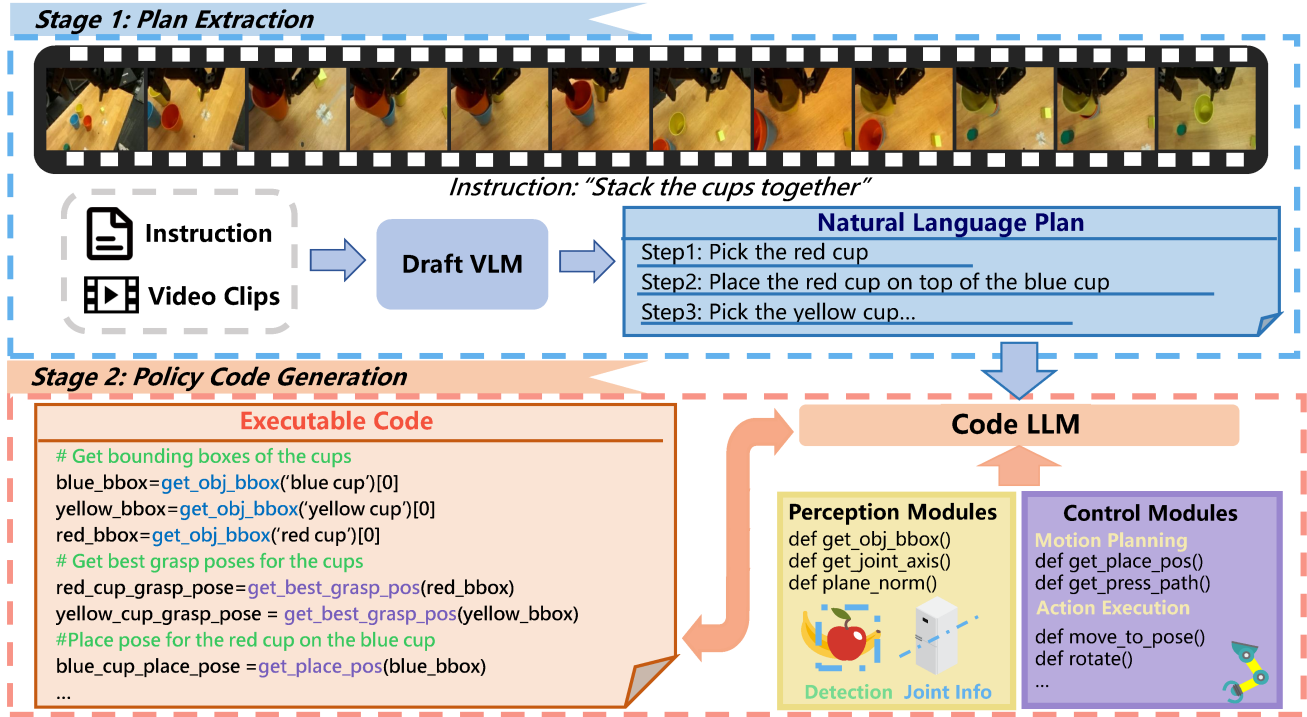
Stage 1: Plan Extraction

Instruction: "Stack the cups together"

Instruction

Video Clips

Draft VLM

Natural Language Plan
Step1: Pick the red cup
Step2: Place the red cup on top of the blue cup
Step3: Pick the yellow cup...

Stage 2: Policy Code Generation

Executable Code
# Get bounding boxes of the cups
blue_bbox=get_obj_bbox('blue cup')[0]
yellow_bbox=get_obj_bbox('yellow cup')[0]
red_bbox=get_obj_bbox('red cup')[0]
# Get best grasp poses for the cups
red_cup_grasp_pose=get_best_grasp_pos(red_bbox)
yellow_cup_grasp_pose = get_best_grasp_pos(yellow_bbox)
#Place pose for the red cup on the blue cup
blue_cup_place_pose =get_place_pos(blue_bbox)
...

Code LLM

Perception Modules
def get_obj_bbox()
def get_joint_axis()
def plane_norm()
Detection Joint Info

Control Modules
Motion Planning
def get_place_pos()
def get_press_path()
Action Execution
def move_to_pose()
def rotate()
...